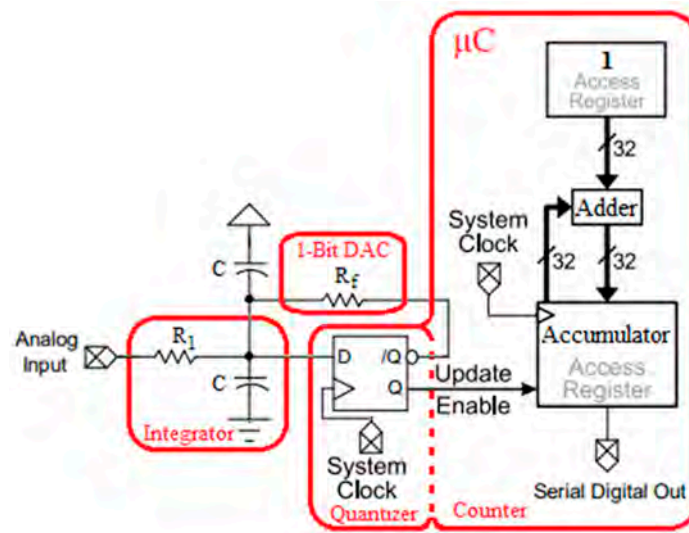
μC

1
Access
Register

32

Adder

System
Clock

32

32

1-Bit DAC

C

$R_f$

Accumulator
Access
Register

Analog
Input

$R_1$

D

/Q

Q

Update
Enable

C

Integrator

System
Clock

Serial Digital Out

Quantizer

Counter